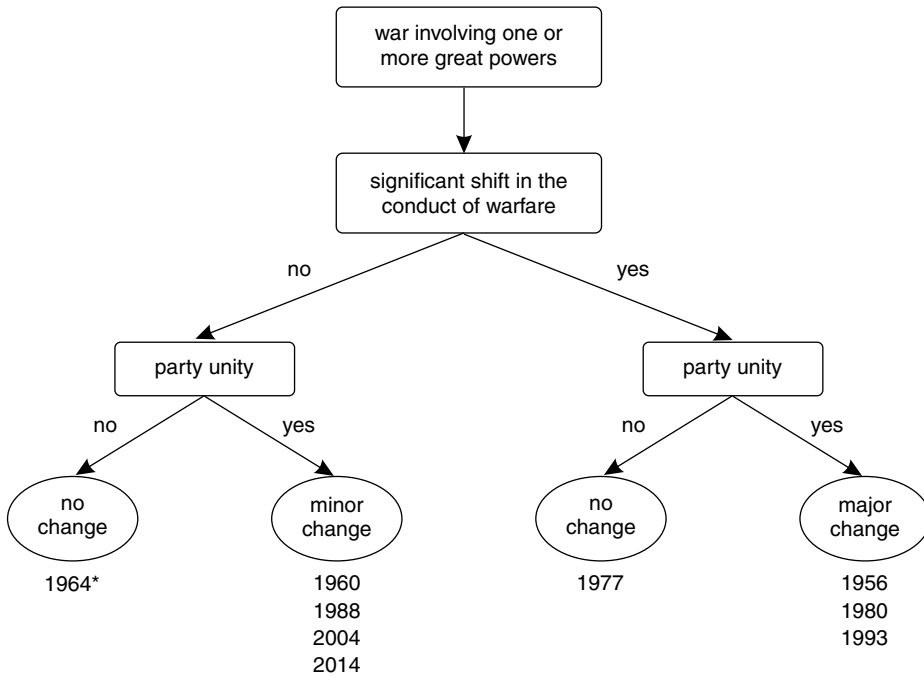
war involving one or more great powers

significant shift in the conduct of warfare

no

yes

party unity

party unity

no

yes

no

yes

no change

minor change

no change

major change

1964*

1960
1988
2004
2014

1977

1956
1980
1993